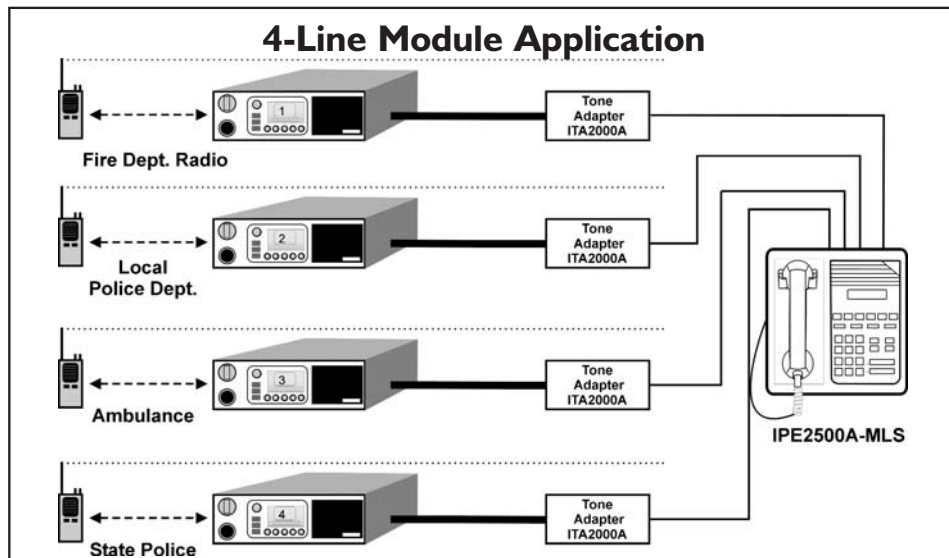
4-Line Module Application

1

Tone Adapter ITA2000A

Fire Dept. Radio

2

Tone Adapter ITA2000A

Local Police Dept.

3

Tone Adapter ITA2000A

Ambulance

IPE2500A-MLS

4

Tone Adapter ITA2000A

State Police